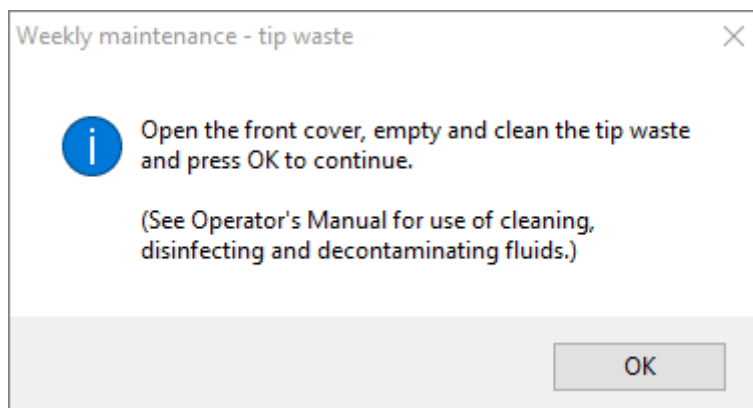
Weekly maintenance - tip waste

Open the front cover, empty and clean the tip waste and press OK to continue.

(See Operator's Manual for use of cleaning, disinfecting and decontaminating fluids.)

OK